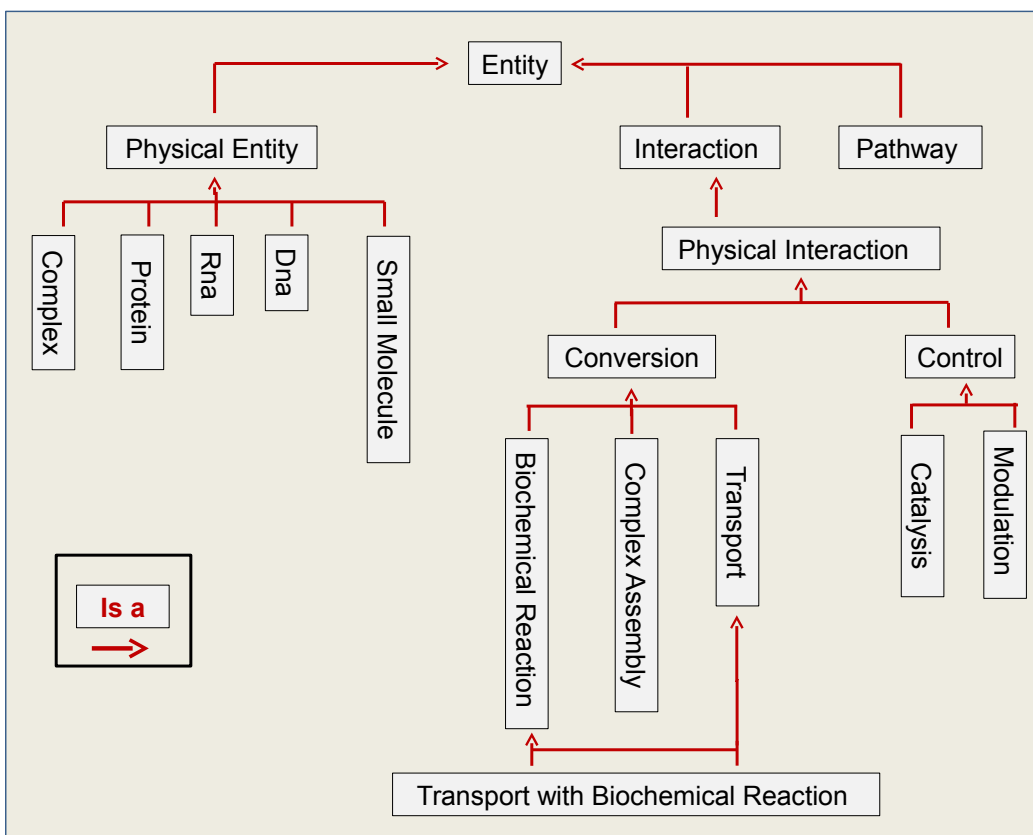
Entity

Physical Entity

Interaction

Pathway

Complex

Protein

Rna

Dna

Small Molecule

Physical Interaction

Conversion

Control

Biochemical Reaction

Complex Assembly

Transport

Catalysis

Modulation

Is a

Transport with Biochemical Reaction